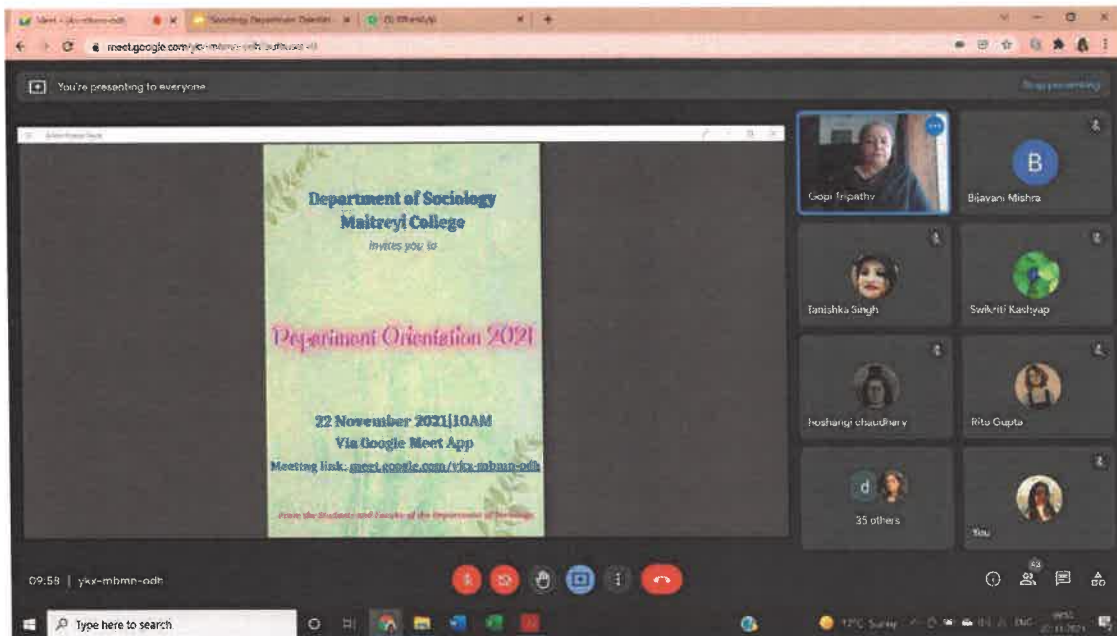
Meet - ykx-mbmn-odh
Sociology Department Orientation
meet.google.com/ykx-mbmn-odh

You're presenting to everyone
Stop presenting

Department of Sociology
Maitreyi College
invites you to

Department Orientation 2021

22 November 2021|10AM
Via Google Meet App
Meeting link: meet.google.com/ykx-mbmn-odh

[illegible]

Gopi Tripathy
B
Bijayani Mishra
Tanishka Singh
Srikriti Kashyap
Hoshangi chaudhary
Rito Gupta
d
35 others
You

09:58 | ykx-mbmn-odh

Type here to search